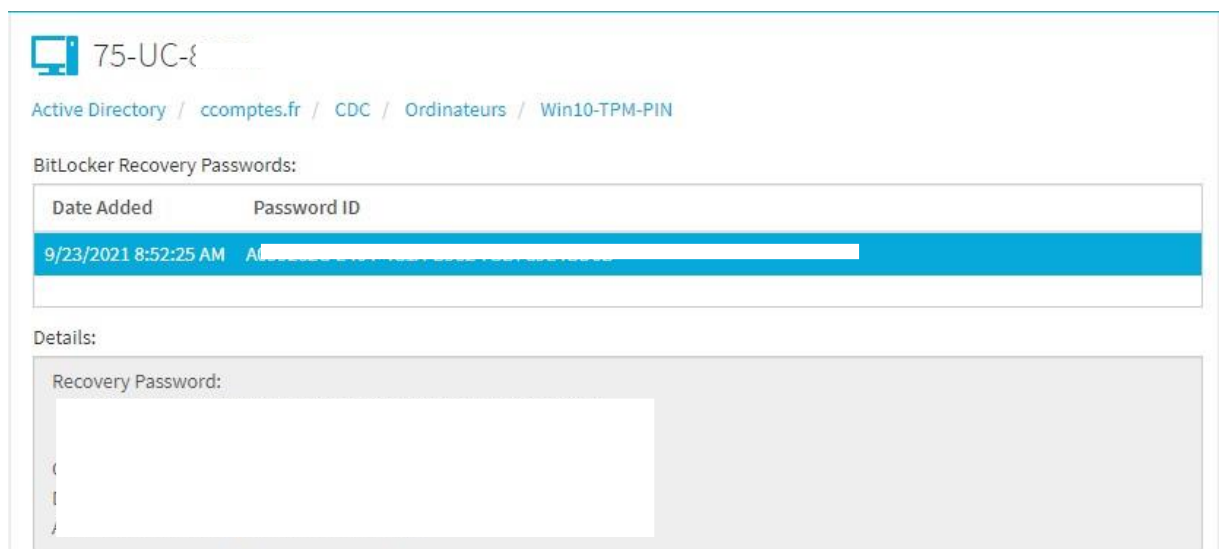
75-UC-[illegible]

Active Directory / ccomptes.fr / CDC / Ordinateurs / Win10-TPM-PIN

BitLocker Recovery Passwords:

| Date Added | Password ID |
|---|---|
| 9/23/2021 8:52:25 AM | A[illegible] |

Details:

Recovery Password:

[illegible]